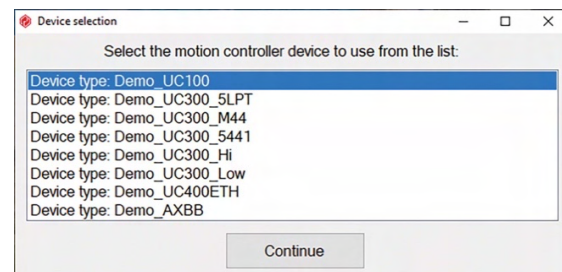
Device selection

Select the motion controller device to use from the list:

Device type: Demo_UC100
Device type: Demo_UC300_5LPT
Device type: Demo_UC300_M44
Device type: Demo_UC300_5441
Device type: Demo_UC300_Hi
Device type: Demo_UC300_Low
Device type: Demo_UC400ETH
Device type: Demo_AXBB

Continue